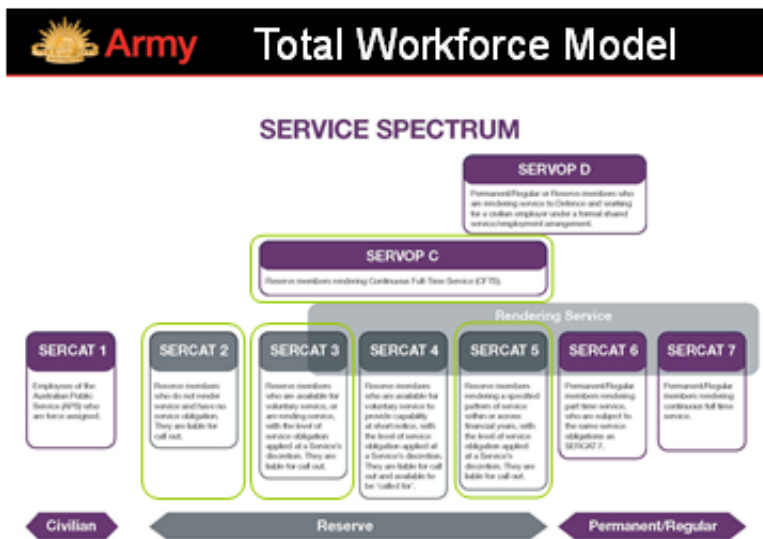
Army Total Workforce Model

SERVICE SPECTRUM

SERVOP D

Permanent/Regular or Reserve members who are rendering service to Defence and working for a civilian employer under a formal shared service/employment arrangement.

SERVOP C

Reserve members rendering Continuous Full-Time Service (CFTS).

Rendering Service

SERCAT 1

Employees of the Australian Public Service (APS) who are force assigned.

SERCAT 2

Reserve members who do not render service and have no service obligation. They are liable for call out.

SERCAT 3

Reserve members who are available for voluntary service, or are rending service, with the level of service obligation applied at a Service's discretion. They are liable for call out.

SERCAT 4

Reserve members who are available for voluntary service to provide capability at short notice, with the level of service obligation applied at a Service's discretion. They are liable for call out and available to be 'called for'.

SERCAT 5

Reserve members rendering a specified pattern of service within or across financial years, with the level of service obligation applied at a Service's discretion. They are liable for call out.

SERCAT 6

Permanent/Regular members rendering part time service, who are subject to the same service obligations as SERCAT 7.

SERCAT 7

Permanent/Regular members rendering continuous full time service.

Civilian

Reserve

Permanent/Regular